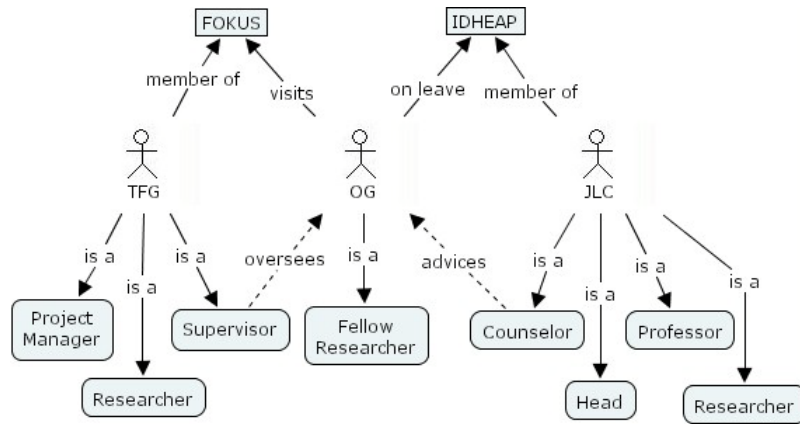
FOKUS

IDHEAP

member of

visits

on leave

member of

TFG

OG

JLC

is a

is a

is a

oversees

is a

advices

is a

is a

is a

is a

Project Manager

Supervisor

Fellow Researcher

Counselor

Professor

Researcher

Head

Researcher